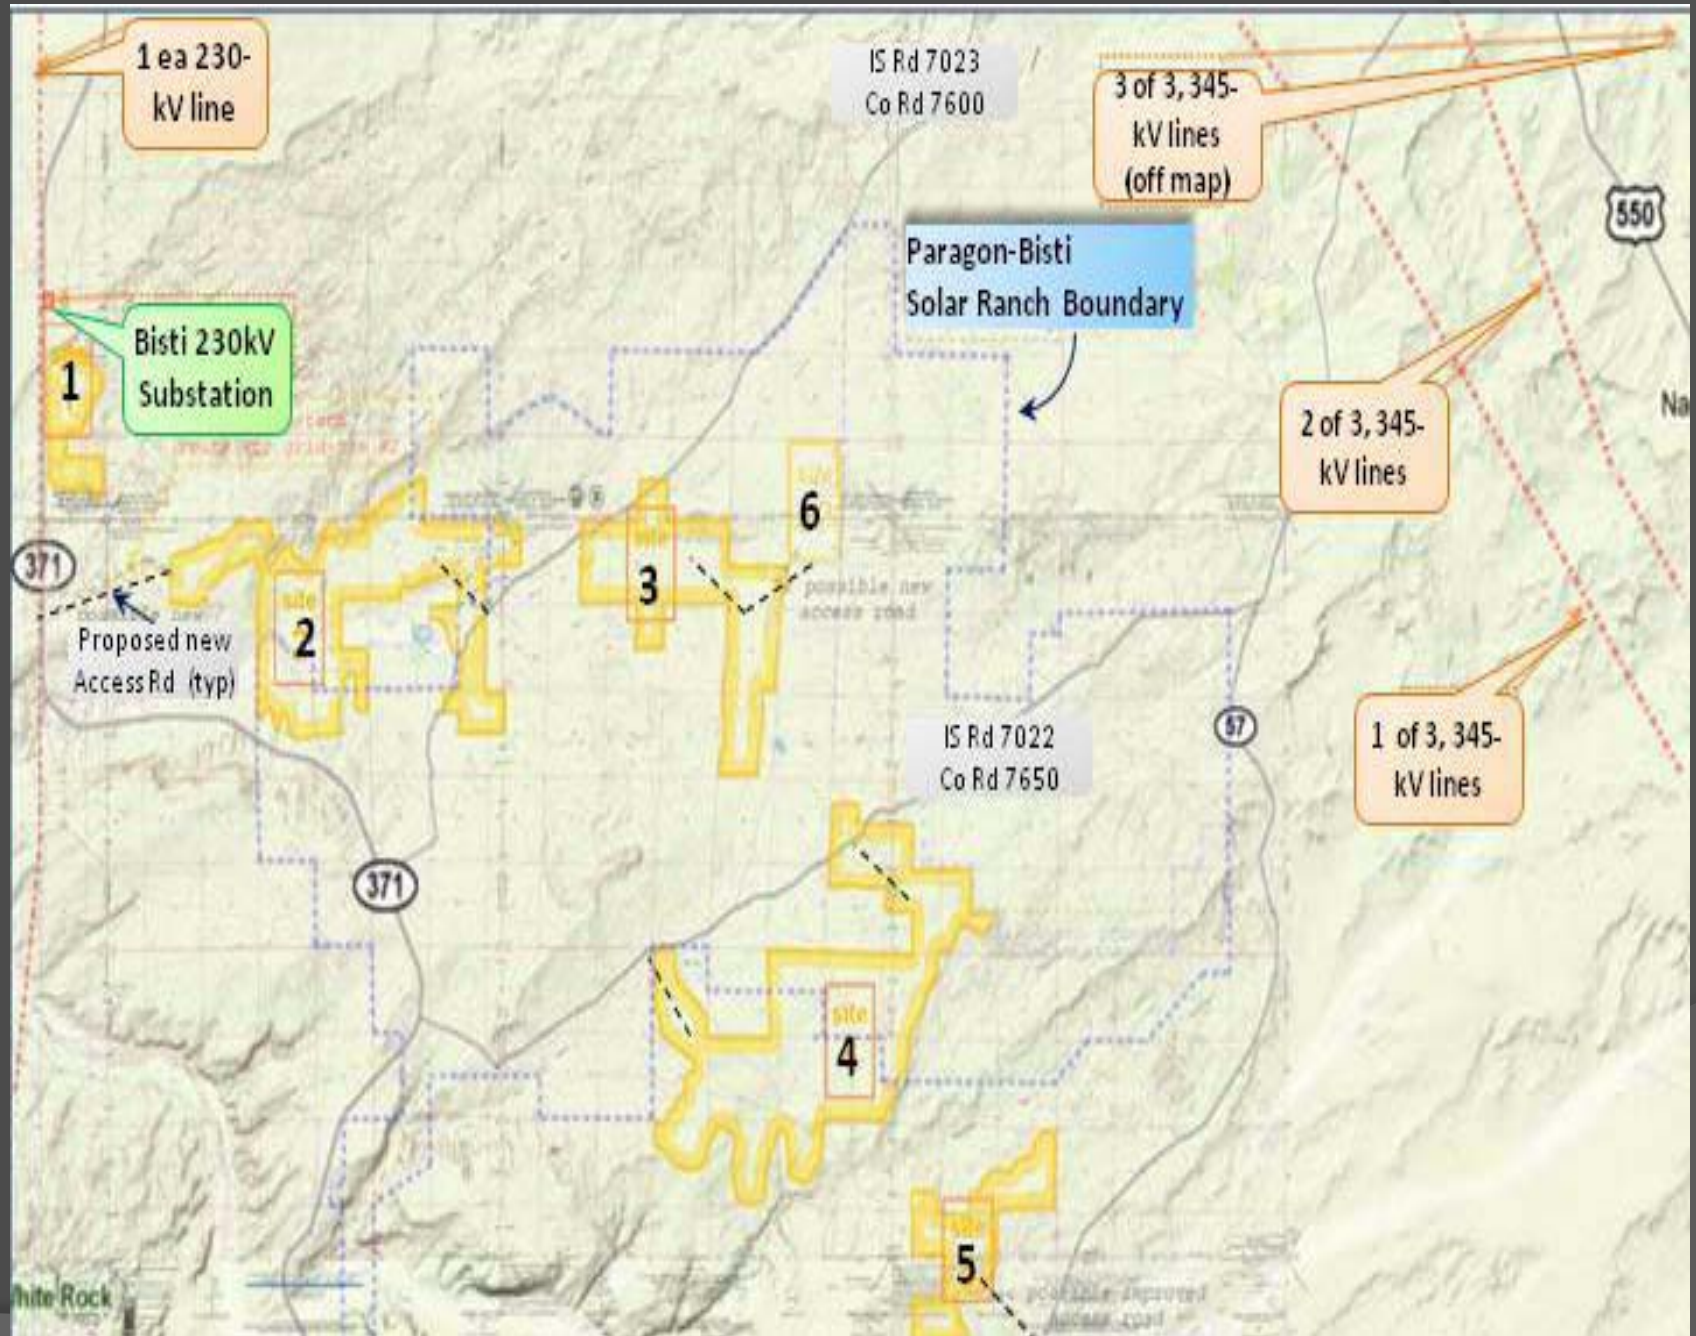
1 ea 230-kV line

IS Rd 7023
Co Rd 7600

3 of 3, 345-kV lines (off map)

550

Paragon-Bisti
Solar Ranch Boundary

Bisti 230kV Substation

1

Na

2 of 3, 345-kV lines

6

371

3

possible new access road

2

Proposed new Access Rd (typ)

IS Rd 7022
Co Rd 7650

57

1 of 3, 345-kV lines

371

site

4

site

5

possible improved access road

White Rock